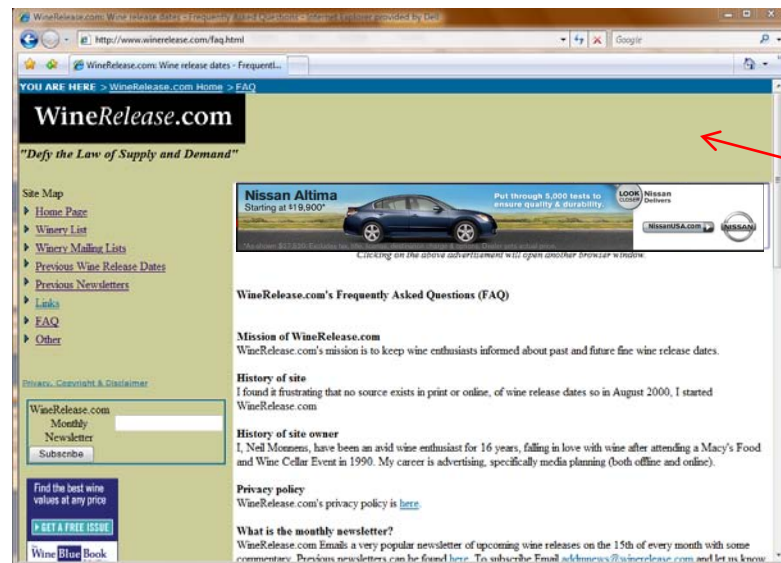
WineRelease.com: Wine release dates - Frequently Asked Questions - Internet Explorer provided by Dell

http://www.winerelease.com/faq.html

Google

WineRelease.com: Wine release dates - Frequentl...

YOU ARE HERE > WineRelease.com Home > FAQ

WineRelease.com

"Defy the Law of Supply and Demand"

Site Map
Home Page
Winery List
Winery Mailing Lists
Previous Wine Release Dates
Previous Newsletters
Links
FAQ
Other

Privacy, Copyright & Disclaimer

WineRelease.com Monthly Newsletter
Subscribe

Find the best wine values at any price
GET A FREE ISSUE
Wine Blue Book

Nissan Altima
Starting at $19,900*
Put through 5,000 tests to ensure quality & durability.
LOOK CLOSER Nissan Delivers
NissanUSA.com
NISSAN
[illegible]
Clicking on the above advertisement will open another browser window.

WineRelease.com's Frequently Asked Questions (FAQ)

Mission of WineRelease.com
WineRelease.com's mission is to keep wine enthusiasts informed about past and future fine wine release dates.

History of site
I found it frustrating that no source exists in print or online, of wine release dates so in August 2000, I started WineRelease.com

History of site owner
I, Neil Monnens, have been an avid wine enthusiast for 16 years, falling in love with wine after attending a Macy's Food and Wine Cellar Event in 1990. My career is advertising, specifically media planning (both offline and online).

Privacy policy
WineRelease.com's privacy policy is here.

What is the monthly newsletter?
WineRelease.com Emails a very popular newsletter of upcoming wine releases on the 15th of every month with some commentary. Previous newsletters can be found here. To subscribe Email addnews@winerelease.com and let us know